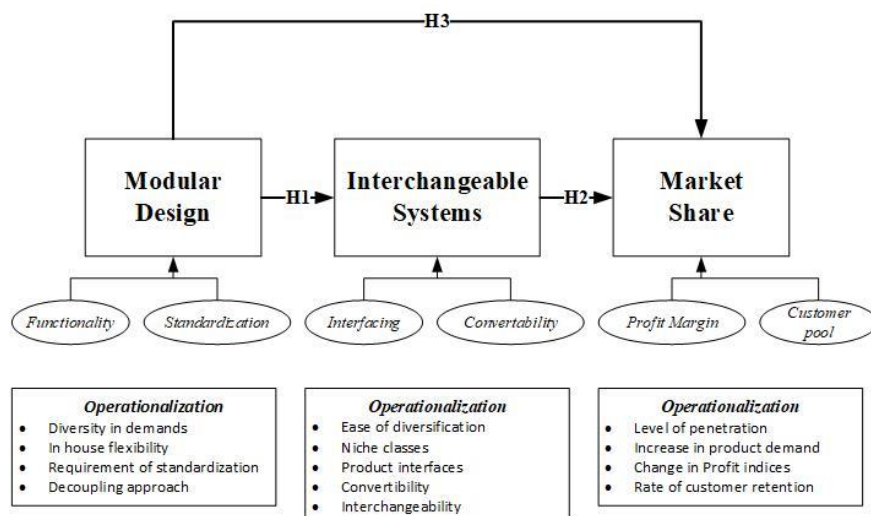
H3

Modular Design

H1

Interchangeable Systems

H2

Market Share

Functionality

Standardization

Interfacing

Convertability

Profit Margin

Customer pool

Operationalization
- Diversity in demands
- In house flexibility
- Requirement of standardization
- Decoupling approach

Operationalization
- Ease of diversification
- Niche classes
- Product interfaces
- Convertibility
- Interchangeability

Operationalization
- Level of penetration
- Increase in product demand
- Change in Profit indices
- Rate of customer retention